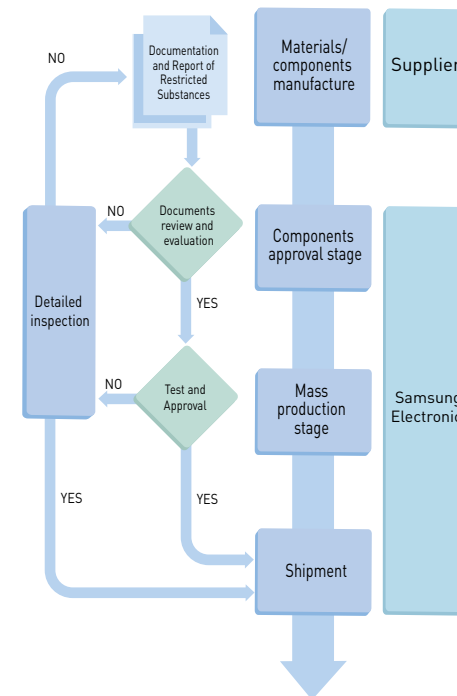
NO

Documentation and Report of Restricted Substances

Materials/ components manufacture

Supplier

NO

Documents review and evaluation

Components approval stage

Detailed inspection

YES

NO

Test and Approval

Mass production stage

Samsung Electronic

YES

YES

Shipment